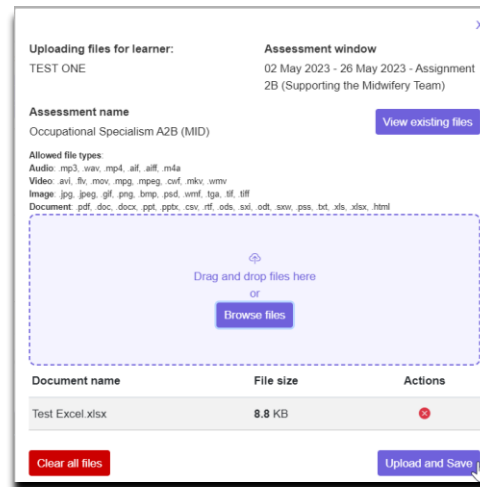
x

Uploading files for learner:
TEST ONE

Assessment window
02 May 2023 - 26 May 2023 - Assignment 2B (Supporting the Midwifery Team)

Assessment name
Occupational Specialism A2B (MID)

View existing files

Allowed file types:
Audio: .mp3, .wav, .mp4, .aif, .aiff, .m4a
Video: .avi, .flv, .mov, .mpg, .mpeg, .swf, .mkv, .wmv
Image: .jpg, .jpeg, .gif, .png, .bmp, .psd, .wmf, .tga, .tif, .tiff
Document: .pdf, .doc, .docx, .ppt, .pptx, .csv, .rtf, .ods, .sxi, .odt, .sxw, .pss, .txt, .xls, .xlsx, .html

Drag and drop files here
or
Browse files

| Document name | File size | Actions |
|---|---|---|
| Test Excel.xlsx | 8.8 KB | |

Clear all files

Upload and Save